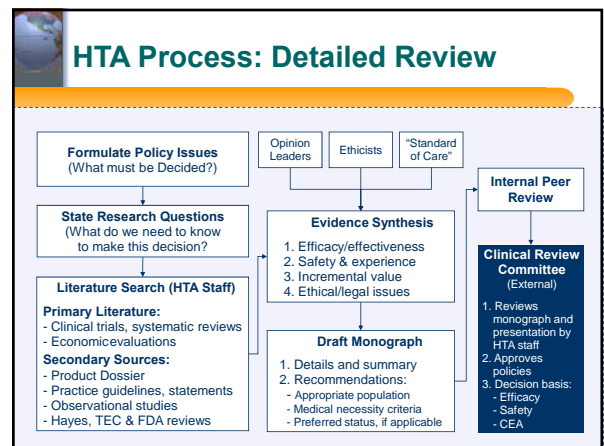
HTA Process: Detailed Review

Formulate Policy Issues
(What must be Decided?)

State Research Questions
(What do we need to know to make this decision?)

Literature Search (HTA Staff)

Primary Literature:
- Clinical trials, systematic reviews
- Economicevaluations

Secondary Sources:
- Product Dossier
- Practice guidelines, statements
- Observational studies
- Hayes, TEC & FDA reviews

Opinion Leaders

Ethicists

"Standard of Care"

Evidence Synthesis

1. Efficacy/effectiveness
2. Safety & experience
3. Incremental value
4. Ethical/legal issues

Draft Monograph

1. Details and summary
2. Recommendations:
- Appropriate population
- Medical necessity criteria
- Preferred status, if applicable

Internal Peer Review

Clinical Review Committee
(External)

1. Reviews monograph and presentation by HTA staff
2. Approves policies
3. Decision basis:
- Efficacy
- Safety
- CEA